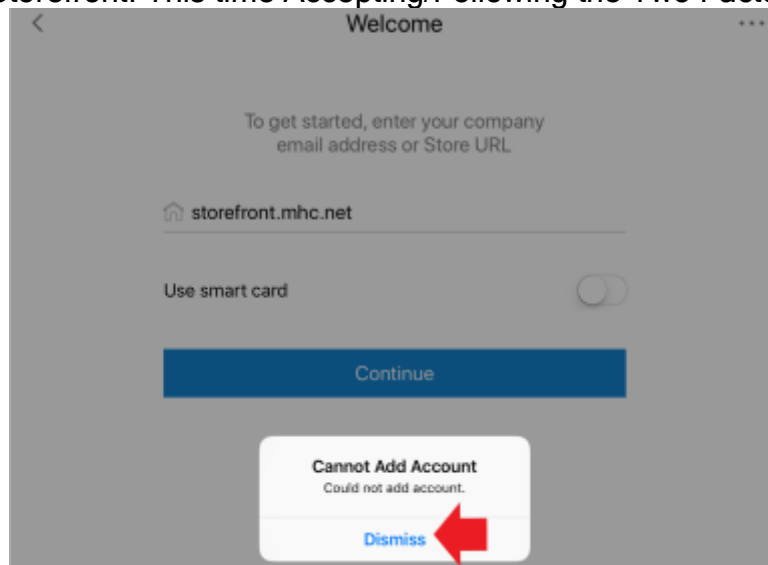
storefront. This time Accepting. Following the Two Facto

<

Welcome

...

To get started, enter your company email address or Store URL

storefront.mhc.net

Use smart card

Continue

Cannot Add Account

Could not add account.

Dismiss